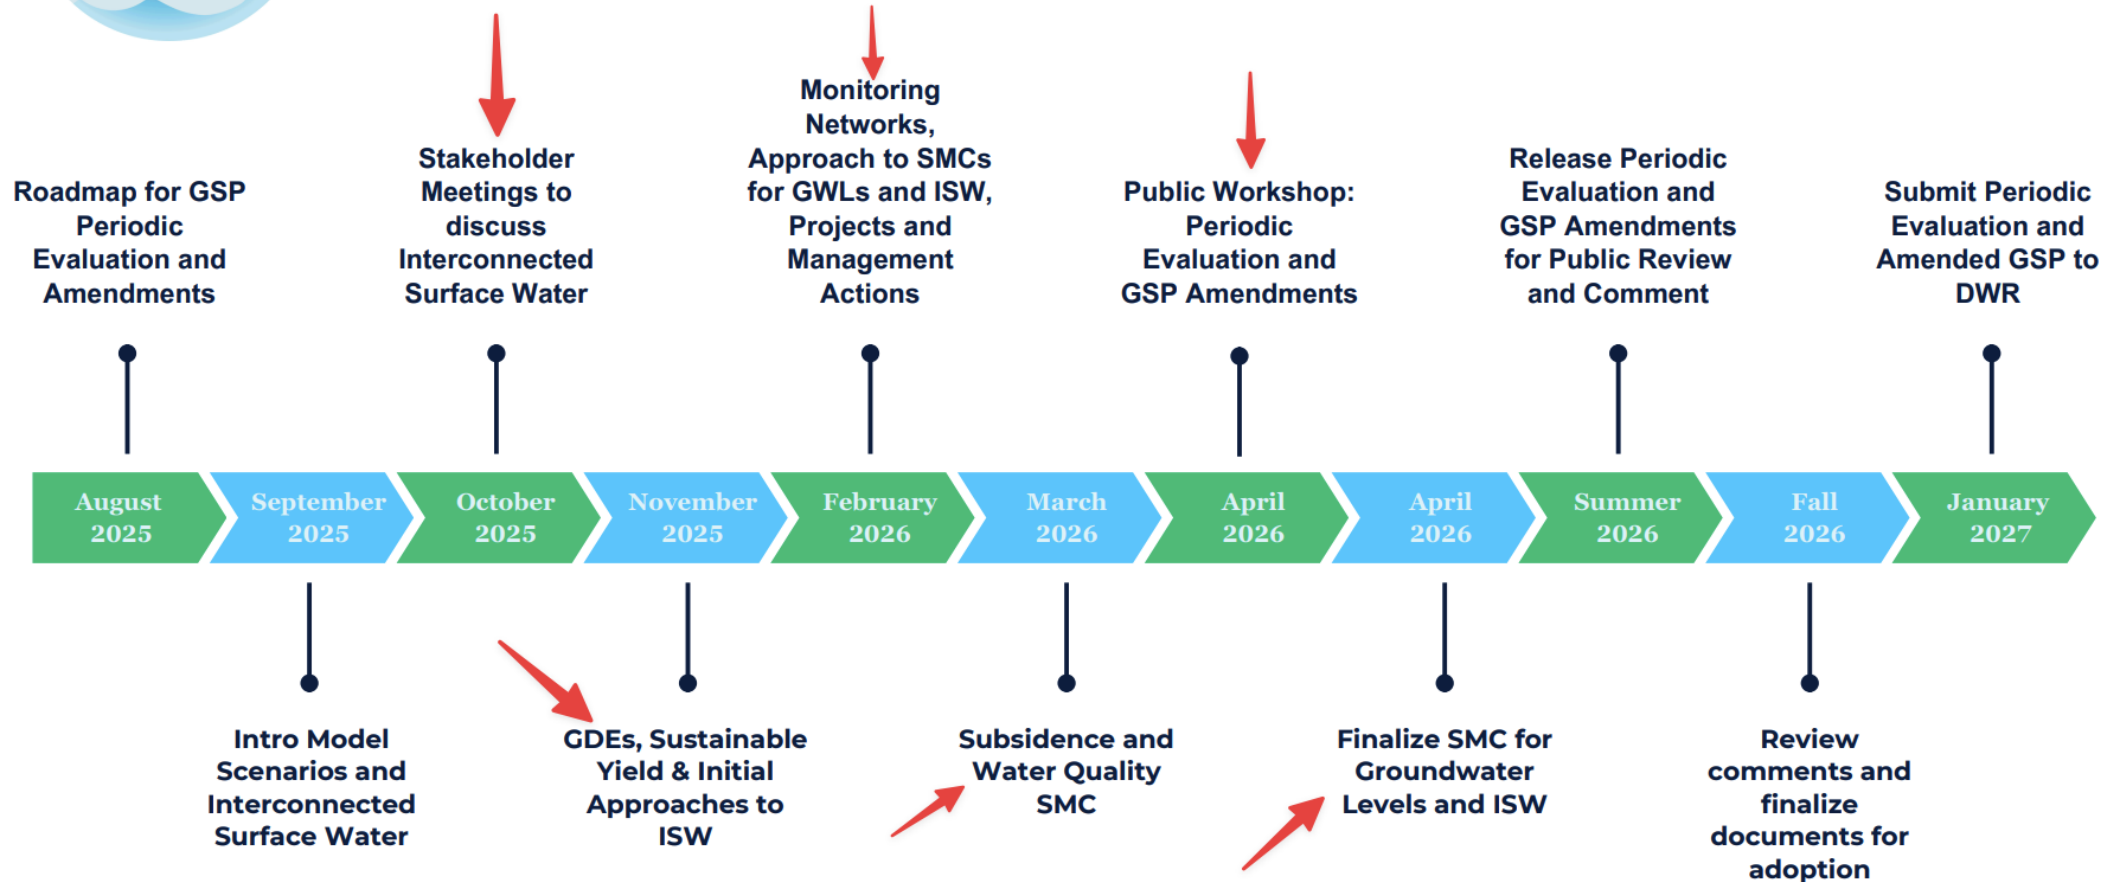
Roadmap for GSP Periodic Evaluation and Amendments

Stakeholder Meetings to discuss Interconnected Surface Water

Monitoring Networks, Approach to SMCs for GWLs and ISW, Projects and Management Actions

Public Workshop: Periodic Evaluation and GSP Amendments

Release Periodic Evaluation and GSP Amendments for Public Review and Comment

Submit Periodic Evaluation and Amended GSP to DWR

August 2025

September 2025

October 2025

November 2025

February 2026

March 2026

April 2026

April 2026

Summer 2026

Fall 2026

January 2027

Intro Model Scenarios and Interconnected Surface Water

GDEs, Sustainable Yield & Initial Approaches to ISW

Subsidence and Water Quality SMC

Finalize SMC for Groundwater Levels and ISW

Review comments and finalize documents for adoption